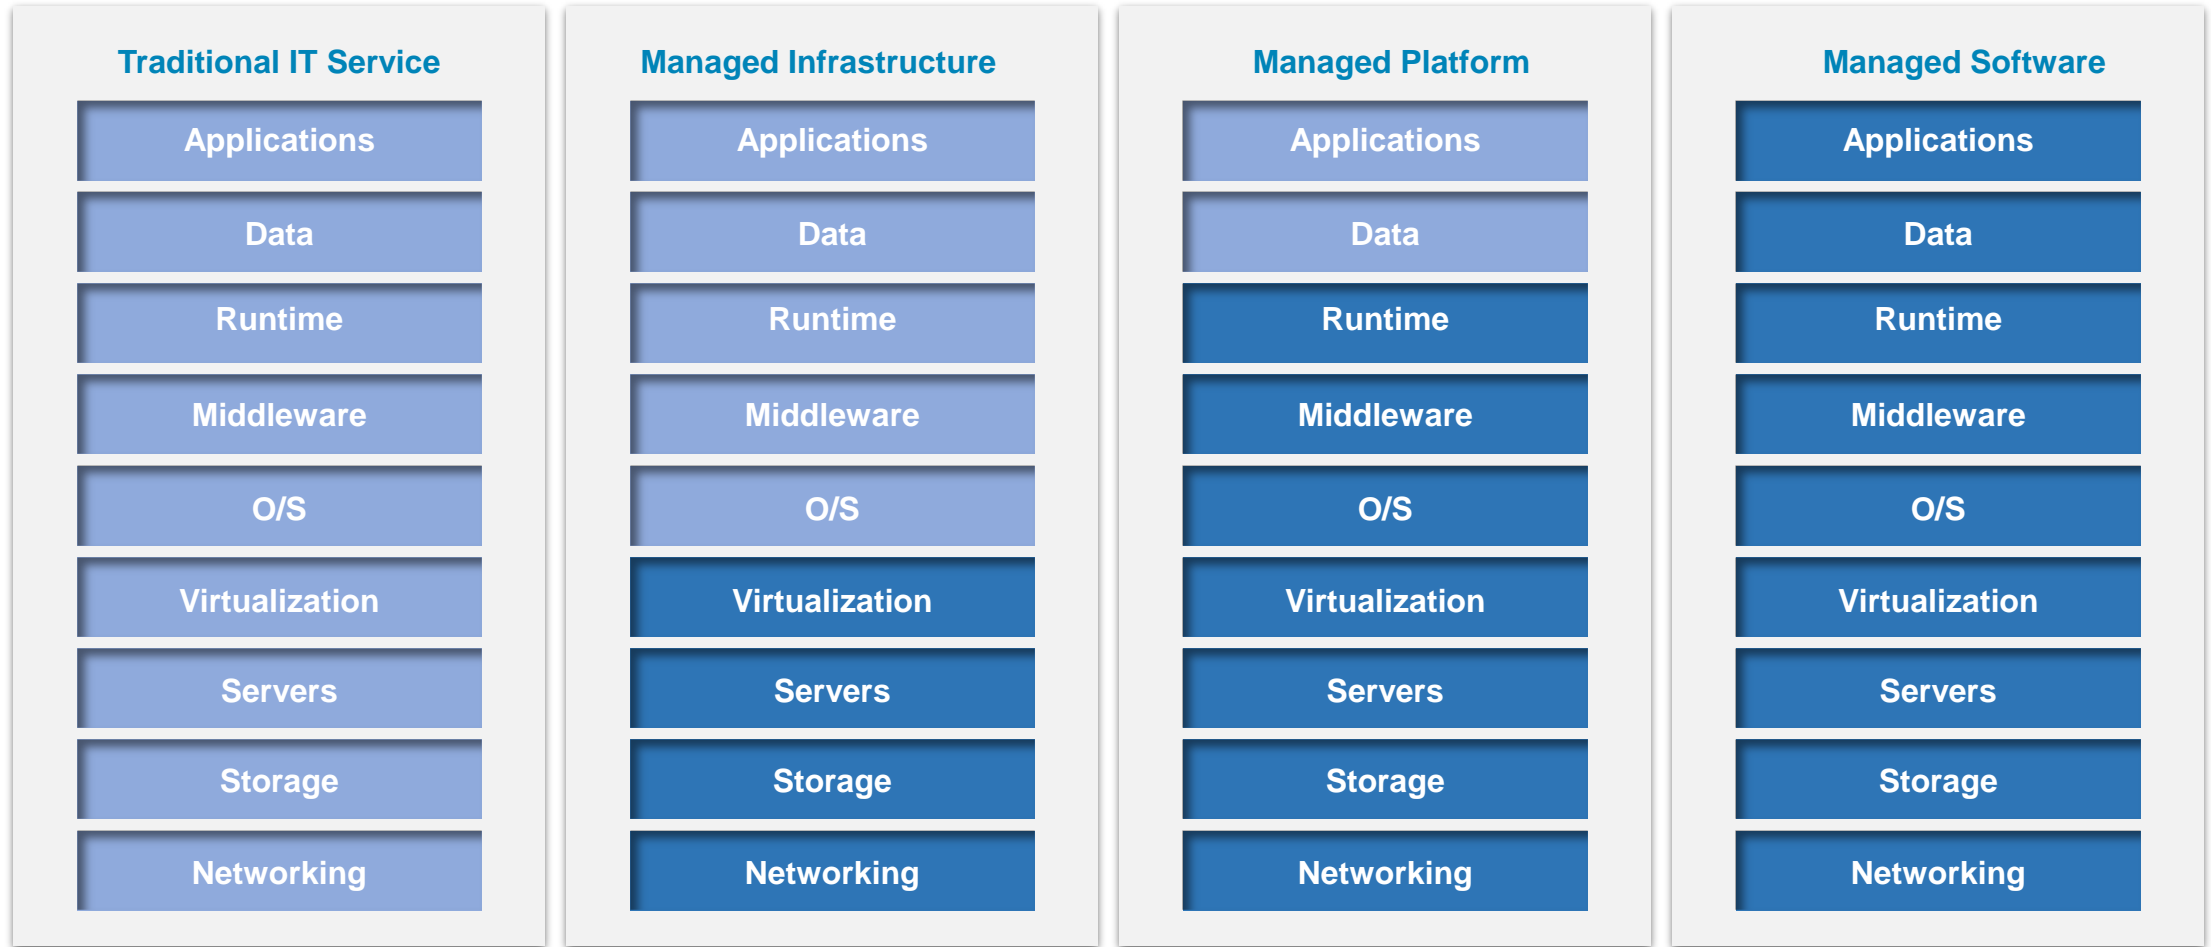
Traditional IT Service

Applications

Data

Runtime

Middleware

O/S

Virtualization

Servers

Storage

Networking

Managed Infrastructure

Applications

Data

Runtime

Middleware

O/S

Virtualization

Servers

Storage

Networking

Managed Platform

Applications

Data

Runtime

Middleware

O/S

Virtualization

Servers

Storage

Networking

Managed Software

Applications

Data

Runtime

Middleware

O/S

Virtualization

Servers

Storage

Networking